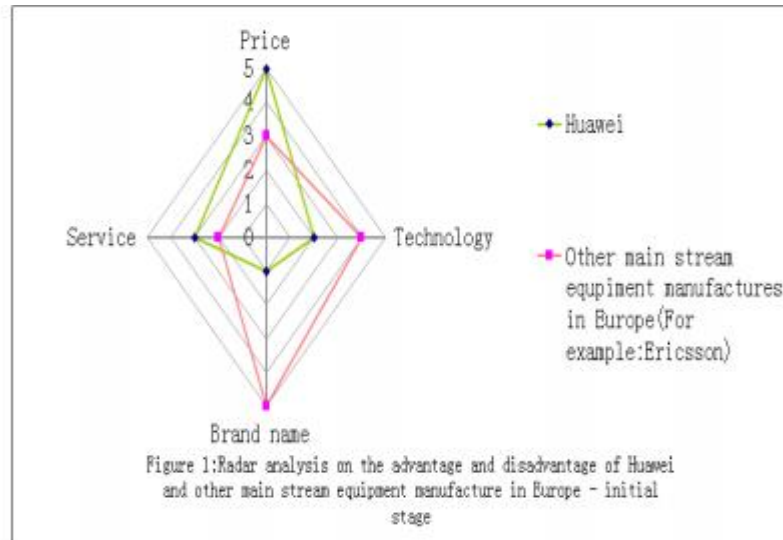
Price
5
4
3
2
1
0
Service
Technology
Brand name

Huawei

Other main stream equipment manufactures in Europe(For example:Ericsson)

Figure 1:Radar analysis on the advantage and disadvantage of Huawei and other main stream equipment manufacture in Europe - initial stage